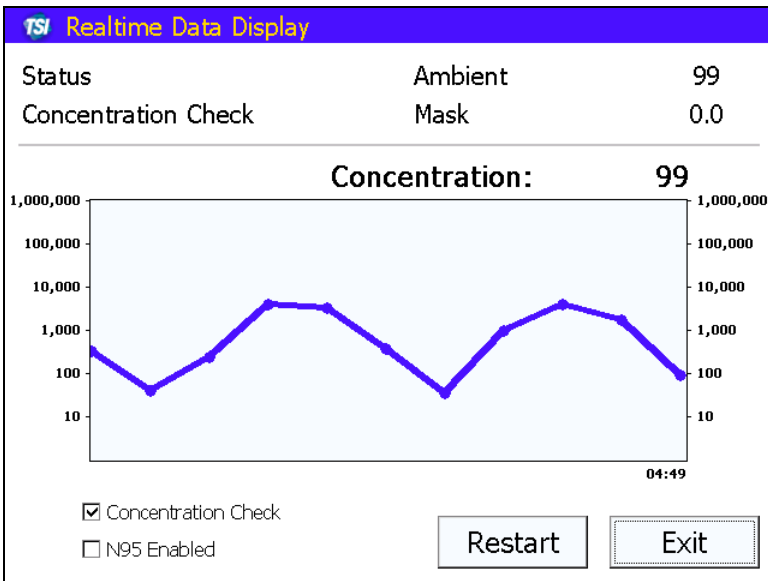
TSI Realtime Data Display

| Status | Ambient | 99 |
|---|---|---|
| Concentration Check | Mask | 0.0 |

Concentration: 99

1,000,000
100,000
10,000
1,000
100
10

1,000,000
100,000
10,000
1,000
100
10

04:49

☑ Concentration Check
☐ N95 Enabled

Restart
Exit